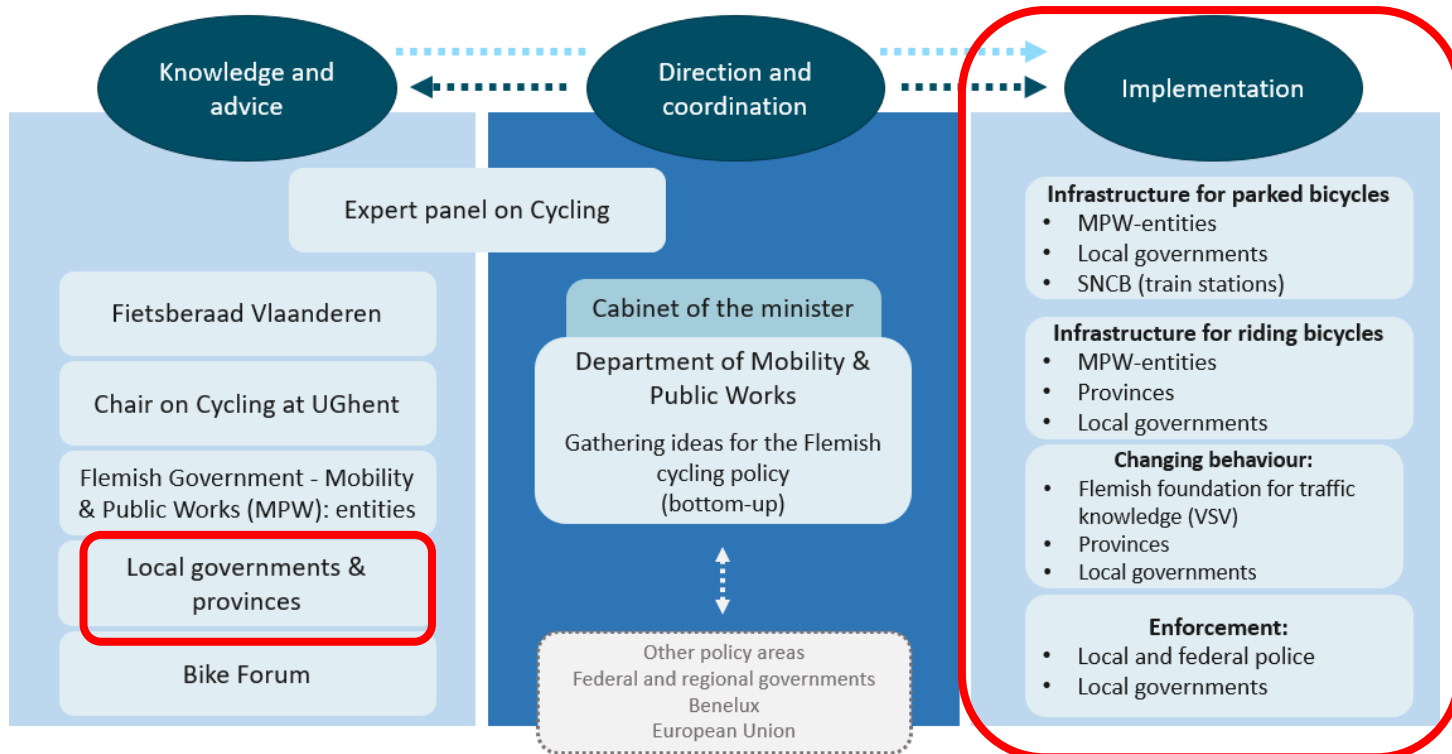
Knowledge and advice

Direction and coordination

Implementation

Expert panel on Cycling

Fietsberaad Vlaanderen

Chair on Cycling at UGhent

Flemish Government - Mobility & Public Works (MPW): entities

Local governments & provinces

Bike Forum

Cabinet of the minister

Department of Mobility & Public Works

Gathering ideas for the Flemish cycling policy (bottom-up)

Other policy areas
Federal and regional governments
Benelux
European Union

Infrastructure for parked bicycles
- MPW-entities
- Local governments
- SNCB (train stations)

Infrastructure for riding bicycles
- MPW-entities
- Provinces
- Local governments

Changing behaviour:
- Flemish foundation for traffic knowledge (VSV)
- Provinces
- Local governments

Enforcement:
- Local and federal police
- Local governments